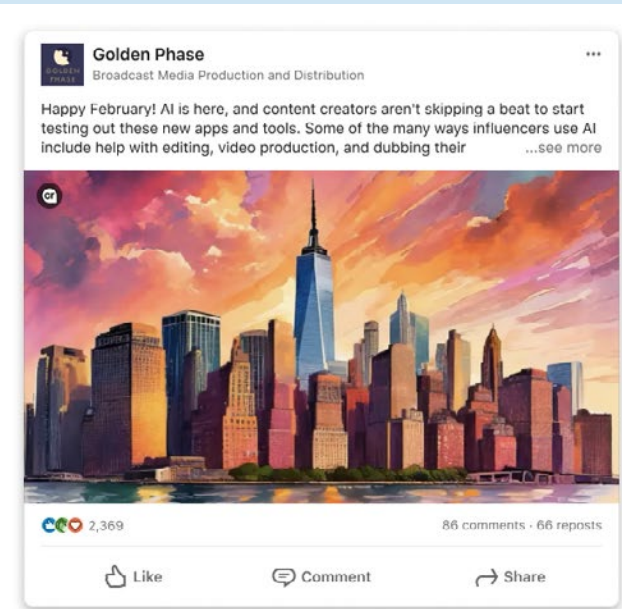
GOLDEN PHASE

Golden Phase
Broadcast Media Production and Distribution

•••

Happy February! AI is here, and content creators aren't skipping a beat to start testing out these new apps and tools. Some of the many ways influencers use AI include help with editing, video production, and dubbing their ...see more

cr

2,369

86 comments · 66 reposts

Like

Comment

Share